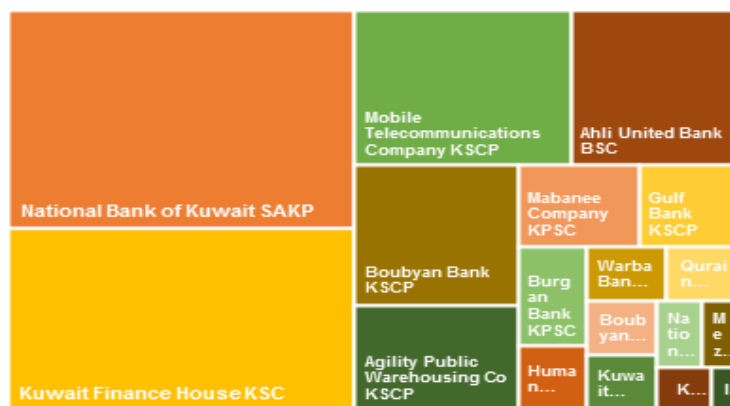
National Bank of Kuwait SAKP

Kuwait Finance House KSC

Mobile Telecommunications Company KSCP

Ahli United Bank BSC

Boubyan Bank KSCP

Mabanee Company KPSC

Gulf Bank KSCP

Burg an Bank KPSC

Warba Ban...

Qurai n...

Agility Public Warehousing Co KSCP

Boub yan...

Na tio n...

M e z...

Huma n...

Kuwa it...

K...

I